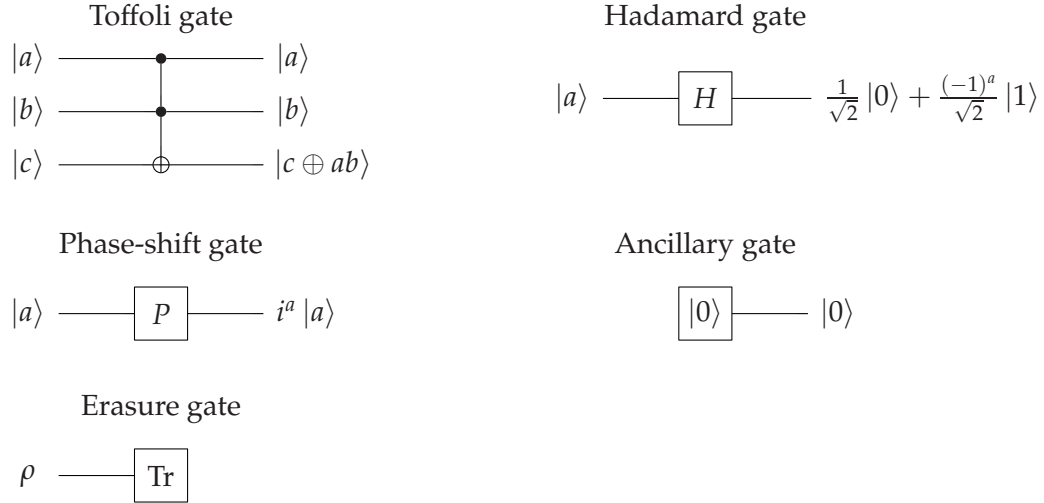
Toffoli gate

$|a\rangle$ $|a\rangle$
$|b\rangle$ $|b\rangle$
$|c\rangle$ $|c \oplus ab\rangle$

Hadamard gate

$|a\rangle$ $H$ $\frac{1}{\sqrt{2}}|0\rangle + \frac{(-1)^a}{\sqrt{2}}|1\rangle$

Phase-shift gate

$|a\rangle$ $P$ $i^a|a\rangle$

Ancillary gate

$|0\rangle$ $|0\rangle$

Erasure gate

$\rho$ Tr